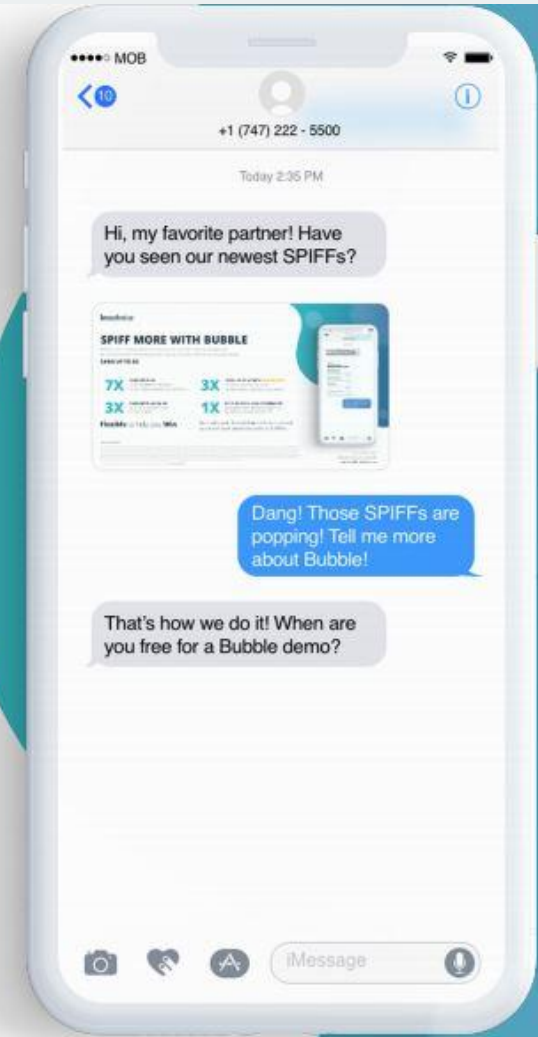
MOB

10

+1 (747) 222 - 5500

Today 2:35 PM

Hi, my favorite partner! Have you seen our newest SPIFFs?

SPIFF MORE WITH BUBBLE

7X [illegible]

3X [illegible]

3X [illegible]

1X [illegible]

Flexible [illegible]

Dang! Those SPIFFs are popping! Tell me more about Bubble!

That's how we do it! When are you free for a Bubble demo?

iMessage